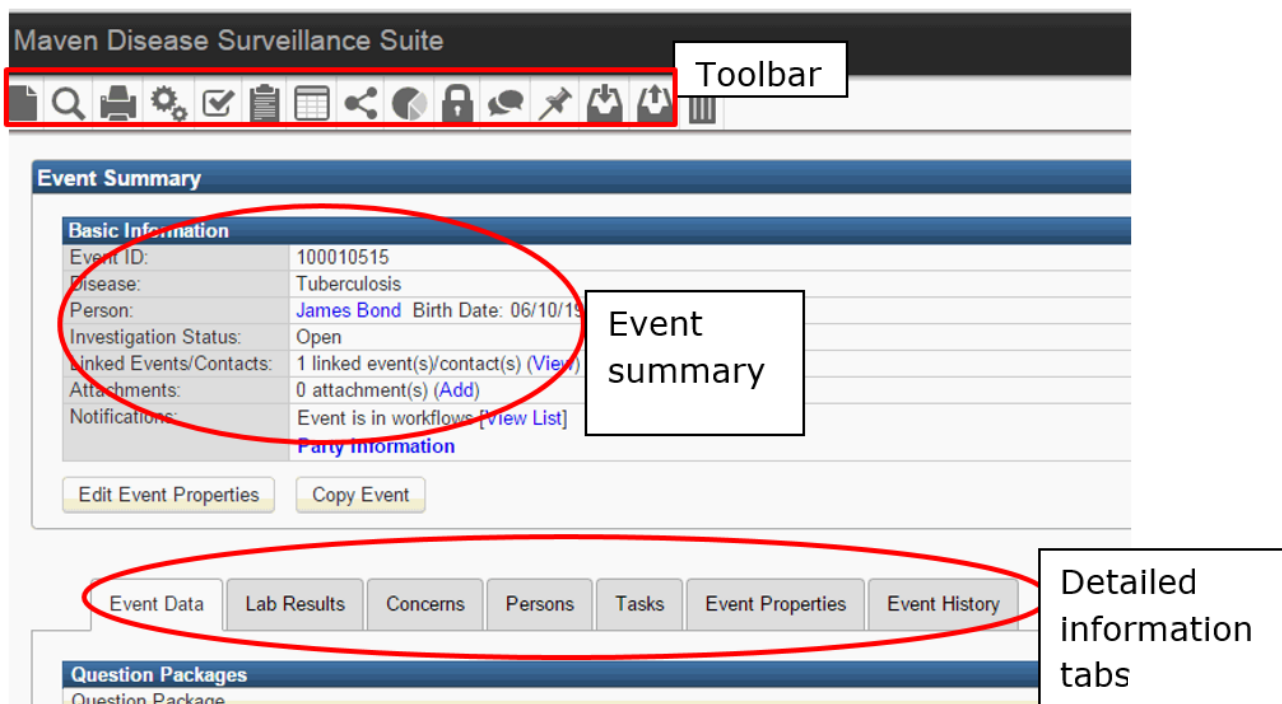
Maven Disease Surveillance Suite

Toolbar

Event Summary

Basic Information

| | |
|---|---|
| Event ID: | 100010515 |
| Disease: | Tuberculosis |
| Person: | James Bond Birth Date: 06/10/19 |
| Investigation Status: | Open |
| Linked Events/Contacts: | 1 linked event(s)/contact(s) (View) |
| Attachments: | 0 attachment(s) (Add) |
| Notifications: | Event is in workflows [View List] Party Information |

Event summary

Edit Event Properties

Copy Event

Event Data | Lab Results | Concerns | Persons | Tasks | Event Properties | Event History

Detailed information tabs

Question Packages

Question Package